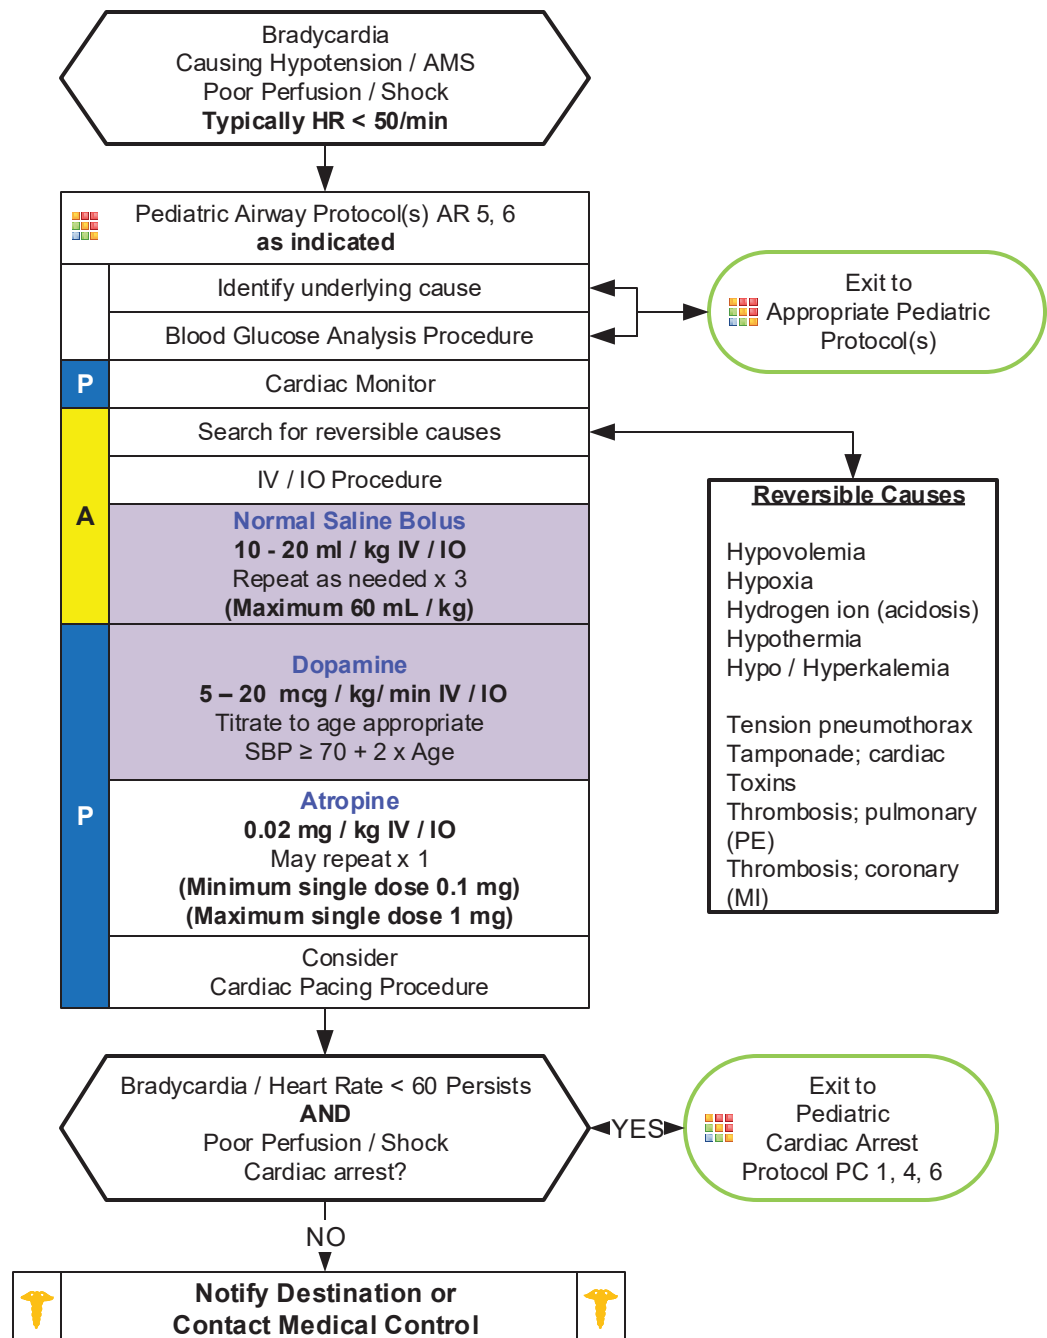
Bradycardia
Causing Hypotension / AMS
Poor Perfusion / Shock
**Typically HR < 50/min**

Pediatric Airway Protocol(s) AR 5, 6
**as indicated**

Identify underlying cause

Blood Glucose Analysis Procedure

Exit to
Appropriate Pediatric
Protocol(s)

P

Cardiac Monitor

A

Search for reversible causes

IV / IO Procedure

Normal Saline Bolus
10 - 20 ml / kg IV / IO
Repeat as needed x 3
(Maximum 60 mL / kg)

Reversible Causes

Hypovolemia
Hypoxia
Hydrogen ion (acidosis)
Hypothermia
Hypo / Hyperkalemia

Tension pneumothorax
Tamponade; cardiac
Toxins
Thrombosis; pulmonary (PE)
Thrombosis; coronary (MI)

P

Dopamine
5 – 20 mcg / kg/ min IV / IO
Titrate to age appropriate
SBP $\geq$ 70 + 2 x Age

Atropine
0.02 mg / kg IV / IO
May repeat x 1
(Minimum single dose 0.1 mg)
(Maximum single dose 1 mg)

Consider
Cardiac Pacing Procedure

Bradycardia / Heart Rate < 60 Persists
AND
Poor Perfusion / Shock
Cardiac arrest?

YES

Exit to
Pediatric
Cardiac Arrest
Protocol PC 1, 4, 6

NO

Notify Destination or
Contact Medical Control